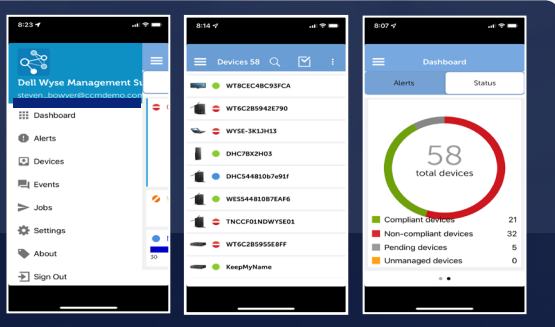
8:23

Dell Wyse Management Su
steven_bowver@ccmdemo.com

Dashboard
Alerts
Devices
Events
Jobs
Settings
About
Sign Out

30

8:14

Devices 58

WT8CEC4BC93FCA
WT6C2B5942E790
WYSE-3K1JH13
DHC7BX2H03
DHC544810b7e91f
WES544810B7EAF6
TNCCF01NDWYSE01
WT6C2B5955E8FF
KeepMyName

8:07

Dashboard

Alerts
Status

58
total devices

Compliant devices 21
Non-compliant devices 32
Pending devices 5
Unmanaged devices 0